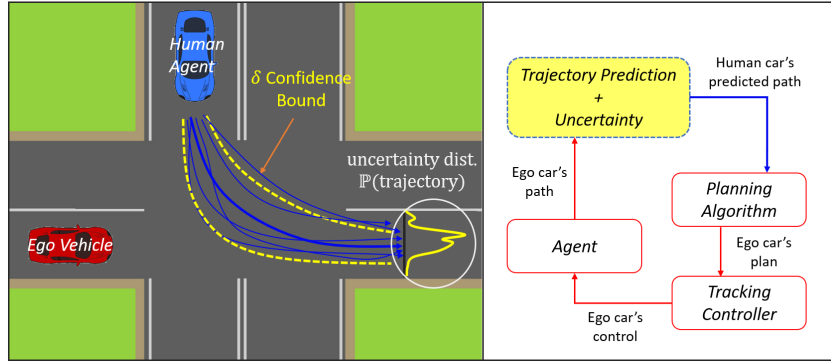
Human Agent

$\delta$ Confidence Bound

uncertainty dist. $\mathbb{P}$(trajectory)

Ego Vehicle

Trajectory Prediction + Uncertainty

Human car's predicted path

Ego car's path

Planning Algorithm

Agent

Ego car's plan

Tracking Controller

Ego car's control